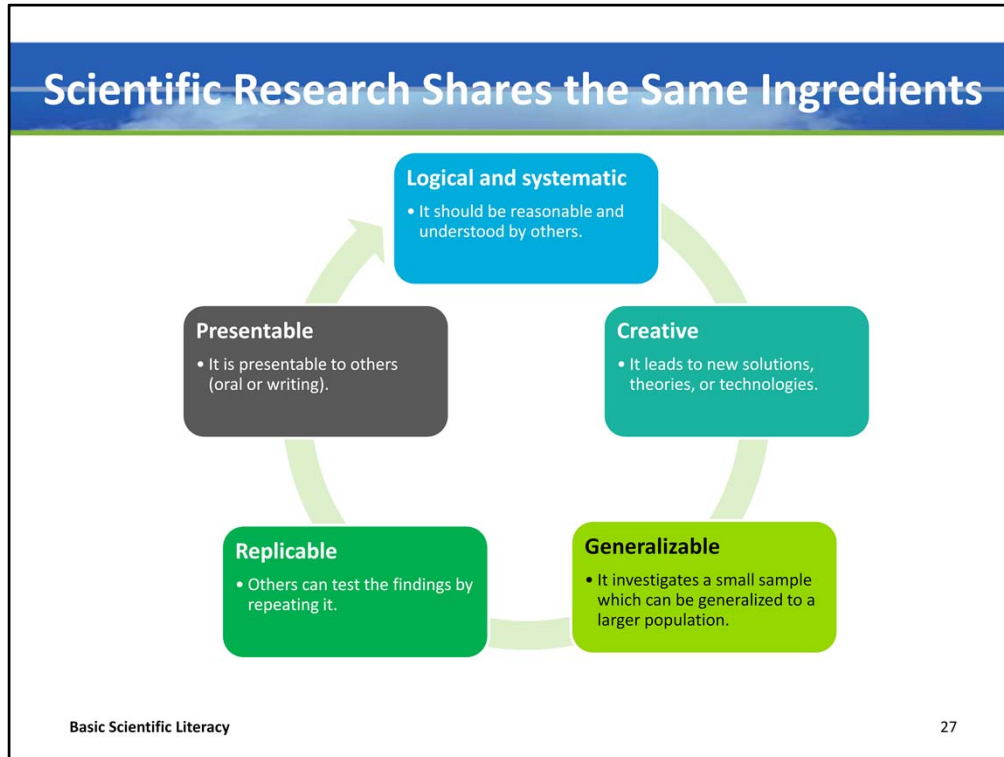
Scientific Research Shares the Same Ingredients

Logical and systematic
• It should be reasonable and understood by others.

Creative
• It leads to new solutions, theories, or technologies.

Generalizable
• It investigates a small sample which can be generalized to a larger population.

Replicable
• Others can test the findings by repeating it.

Presentable
• It is presentable to others (oral or writing).

Basic Scientific Literacy

27